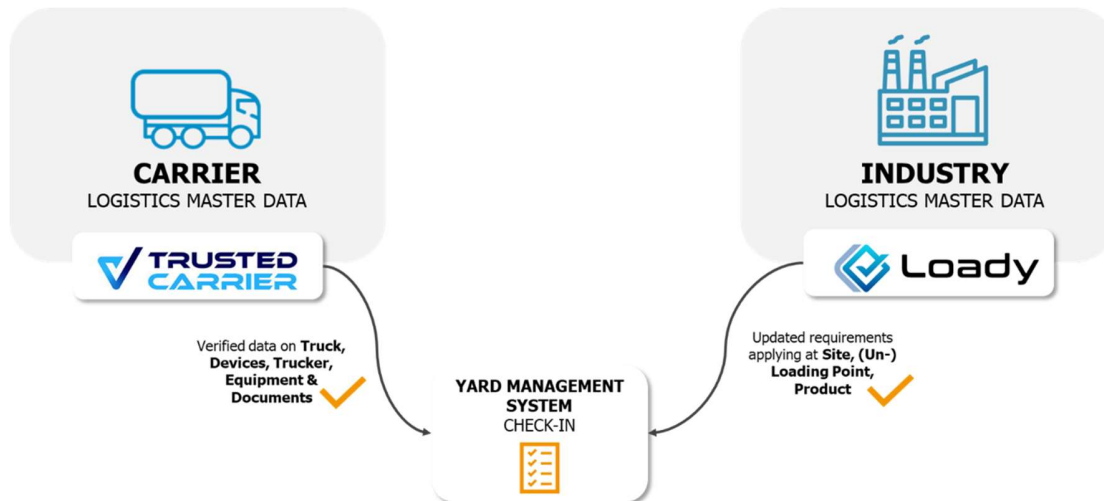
CARRIER
LOGISTICS MASTER DATA

TRUSTED CARRIER

INDUSTRY
LOGISTICS MASTER DATA

Loady

Verified data on **Truck, Devices, Trucker, Equipment & Documents**

Updated requirements applying at **Site, (Un-) Loading Point, Product**

YARD MANAGEMENT SYSTEM
CHECK-IN